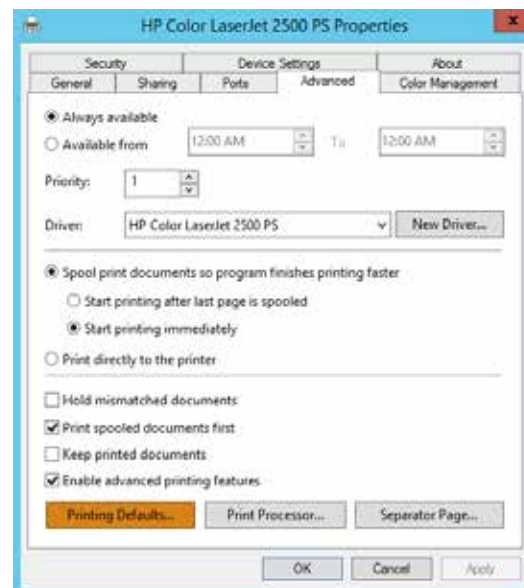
HP Color LaserJet 2500 PS Properties

Security
Device Settings
About
General
Sharing
Ports
Advanced
Color Management

Always available
Available from 12:00 AM To 12:00 AM

Priority: 1

Driver: HP Color LaserJet 2500 PS
New Driver...

Spool print documents so program finishes printing faster
Start printing after last page is spooled
Start printing immediately
Print directly to the printer

Hold mismatched documents
Print spooled documents first
Keep printed documents
Enable advanced printing features

Printing Defaults...
Print Processor...
Separator Page...

OK
Cancel
Apply